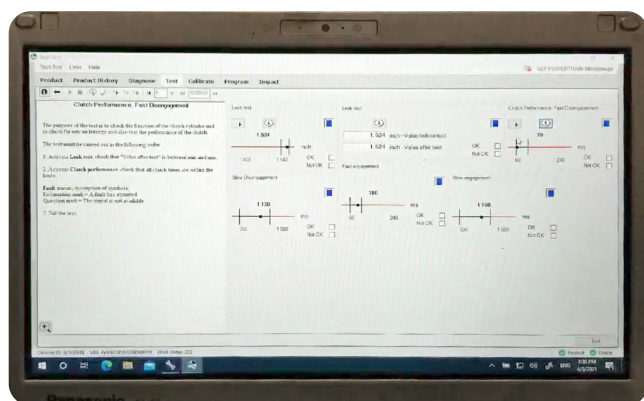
Tech Tool  Links  Help

VOLVO GROUP POWERTRAIN Monitoring

Product  Product History  Diagnose  Test  Calibrate  Program  Impact

Clutch Performance, Fast Disengagement

The purpose of the test is to check the function of the clutch cylinder and to check for any air leakage and also test the performance of the clutch.

The test must be carried out in the following order:

1. Activate Leak test, check that "Value after test" is between min and max.

2. Activate Clutch performance, check that all clutch times are within the limits.

Fault status, description of symbols:
Exclamation mark = A fault has occurred
Question mark = The signal is not available

3. Exit the test.

Leak test

1.524

inch

1.433  1.142

OK
Not OK

Leak test

1.524 inch - Value before test

1.524 inch - Value after test

Fast engagement

Clutch Performance, Fast Disengagement

70

ms

60  240

OK
Not OK

OK
Not OK

Slow Disengagement

1 130

ms

300  1 500

OK
Not OK

180

ms

90  240

OK
Not OK

Slow engagement

1 130

ms

300  1 500

OK
Not OK

Exit

Connected  Online

ENG  3:50 PM  4/5/2021

Panasonic